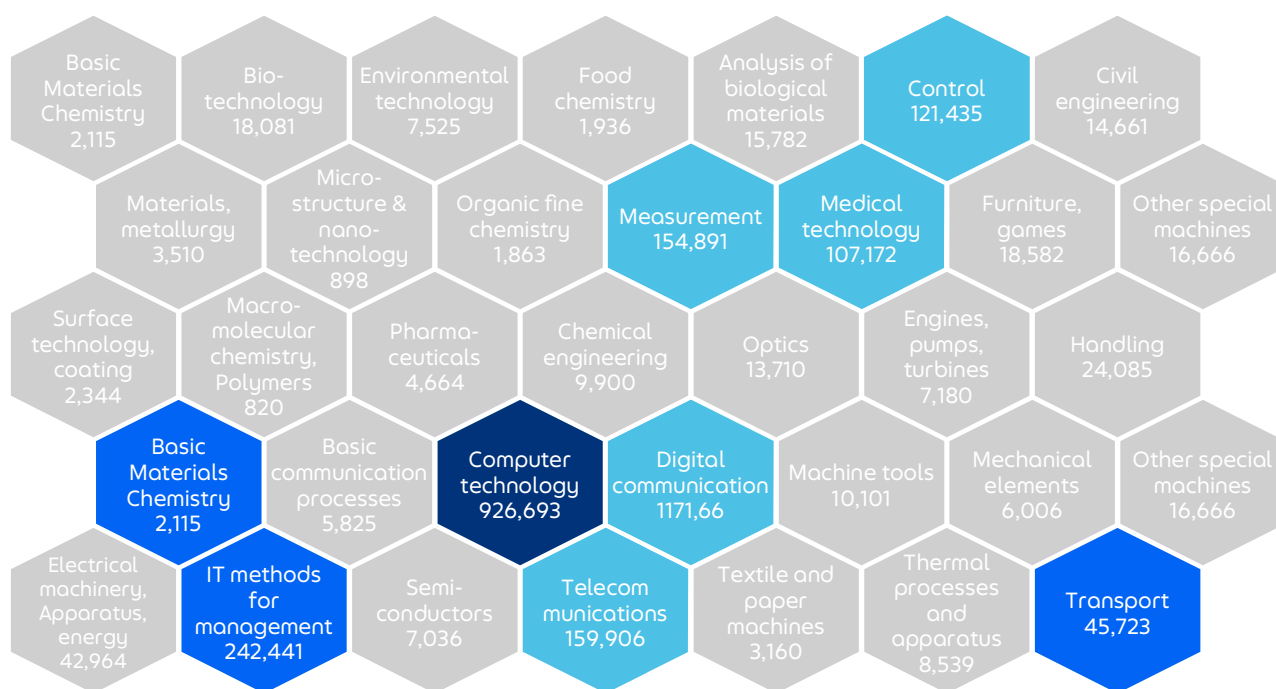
Basic Materials Chemistry 2,115

Bio-technology 18,081

Environmental technology 7,525

Food chemistry 1,936

Analysis of biological materials 15,782

Control 121,435

Civil engineering 14,661

Materials, metallurgy 3,510

Micro-structure & nano-technology 898

Organic fine chemistry 1,863

Measurement 154,891

Medical technology 107,172

Furniture, games 18,582

Other special machines 16,666

Surface technology, coating 2,344

Macro-molecular chemistry, Polymers 820

Pharma-ceuticals 4,664

Chemical engineering 9,900

Optics 13,710

Engines, pumps, turbines 7,180

Handling 24,085

Basic Materials Chemistry 2,115

Basic communication processes 5,825

Computer technology 926,693

Digital communication 1171,66

Machine tools 10,101

Mechanical elements 6,006

Other special machines 16,666

Electrical machinery, Apparatus, energy 42,964

IT methods for management 242,441

Semi-conductors 7,036

Telecom munications 159,906

Textile and paper machines 3,160

Thermal processes and apparatus 8,539

Transport 45,723